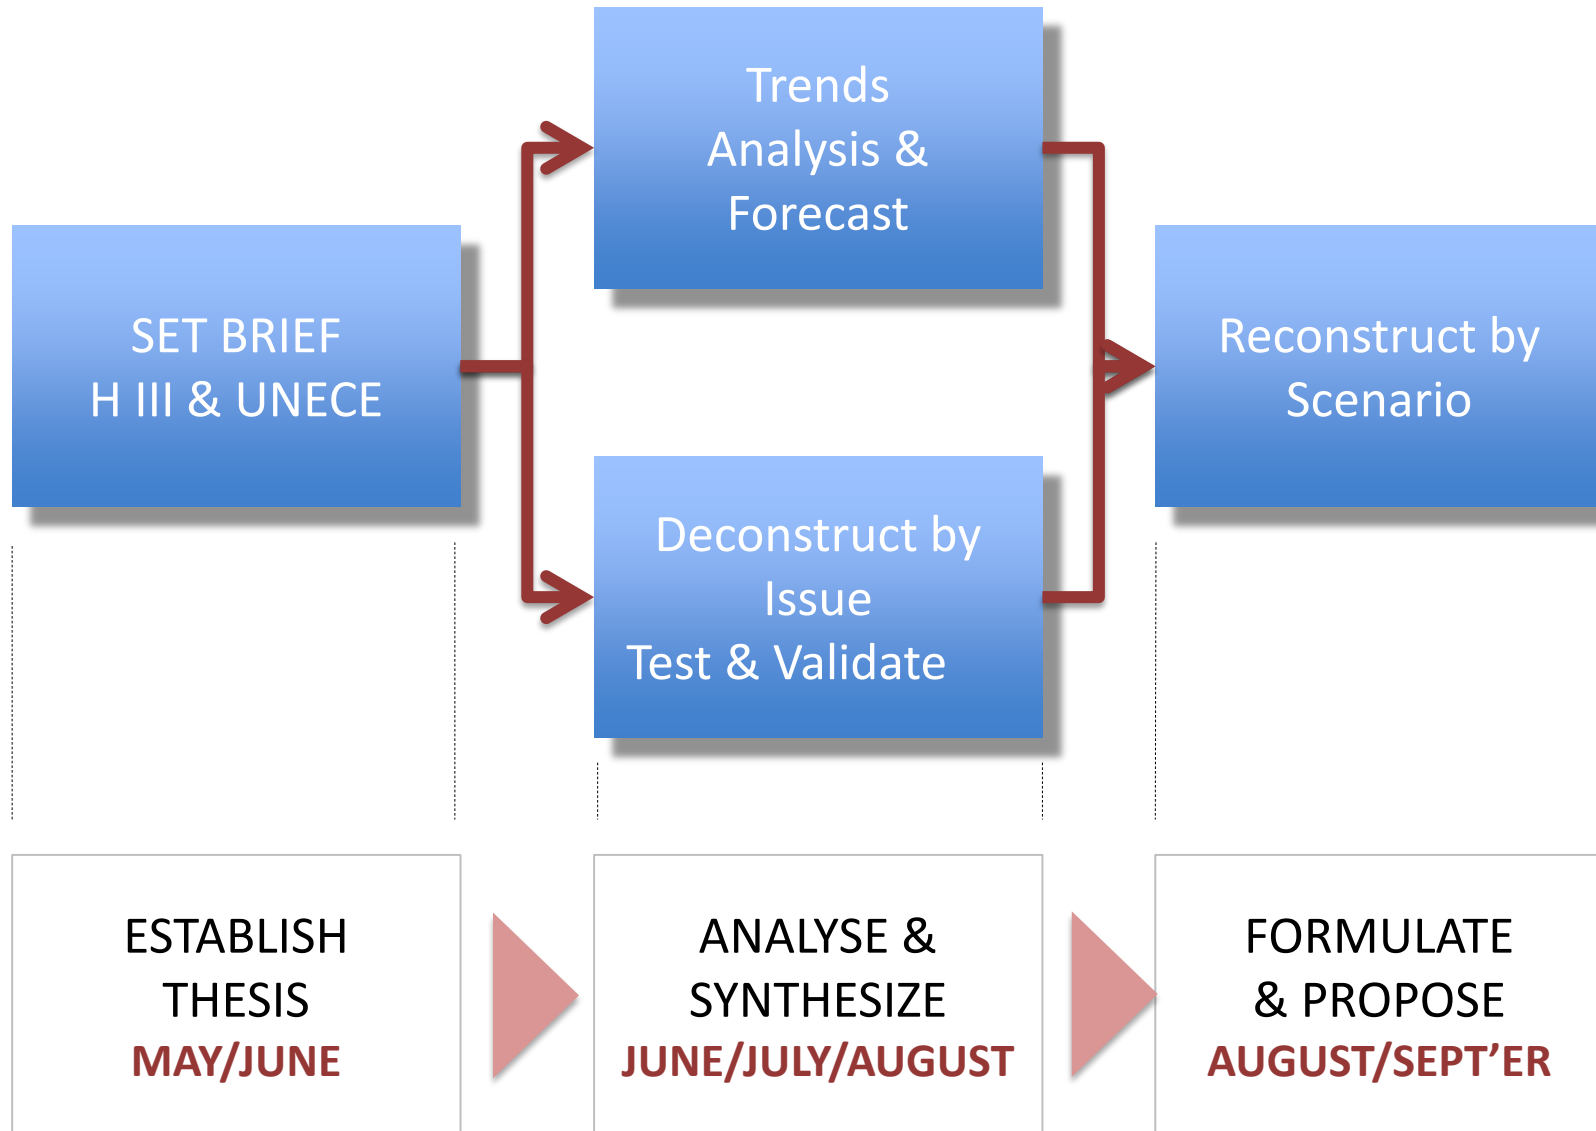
SET BRIEF
H III & UNECE

Trends
Analysis &
Forecast

Deconstruct by
Issue
Test & Validate

Reconstruct by
Scenario

ESTABLISH
THESIS
MAY/JUNE

ANALYSE &
SYNTHESIZE
JUNE/JULY/AUGUST

FORMULATE
& PROPOSE
AUGUST/SEPT'ER